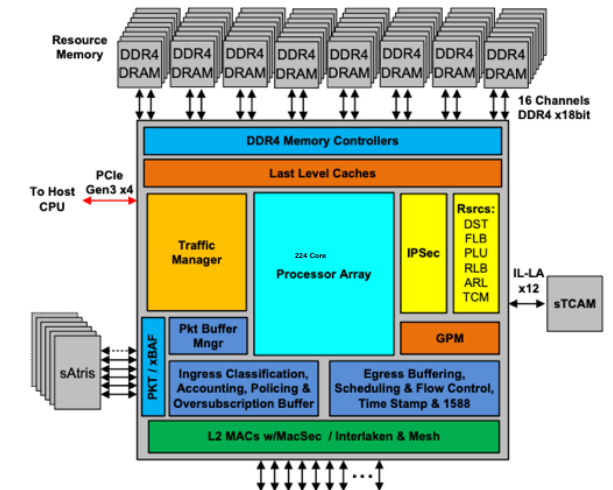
Resource Memory

DDR4 DRAM

DDR4 DRAM

DDR4 DRAM

DDR4 DRAM

DDR4 DRAM

DDR4 DRAM

DDR4 DRAM

DDR4 DRAM

16 Channels DDR4 x18bit

DDR4 Memory Controllers

Last Level Caches

PCIe Gen3 x4

To Host CPU

Traffic Manager

224 Core

Processor Array

IPSec

Rsrcs:
DST
FLB
PLU
RLB
ARL
TCM

IL-LA x12

sTCAM

sAtris

PKT / xBAF

Pkt Buffer Mngr

GPM

Ingress Classification, Accounting, Policing & Oversubscription Buffer

Egress Buffering, Scheduling & Flow Control, Time Stamp & 1588

L2 MACs w/MacSec / Interlaken & Mesh